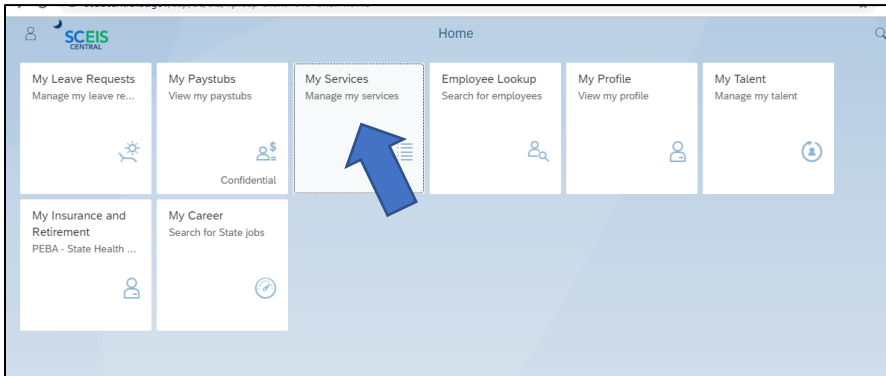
SCEIS CENTRAL

Home

My Leave Requests
Manage my leave re...

My Paystubs
View my paystubs
Confidential

My Services
Manage my services

Employee Lookup
Search for employees

My Profile
View my profile

My Talent
Manage my talent

My Insurance and Retirement
PEBA - State Health ...

My Career
Search for State jobs